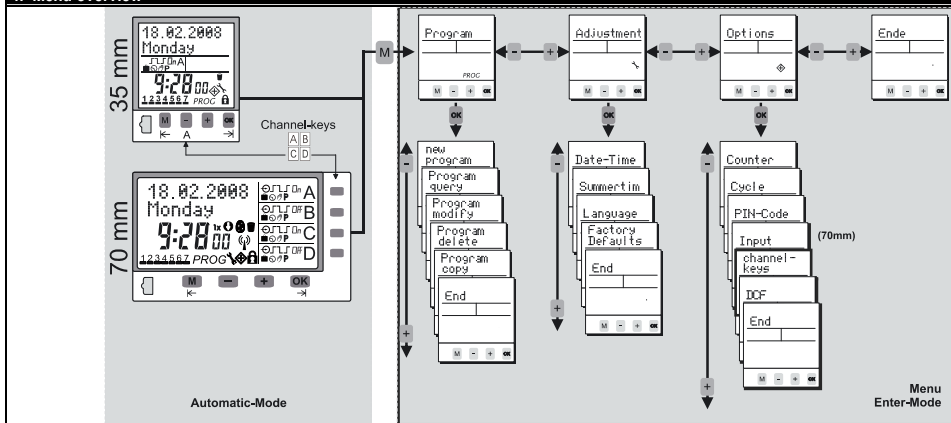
4. Menu overview

35 mm

18.02.2008
Monday
On A
9:28 00
1234567 PROG

M - + OK
A

Channel-keys
A B
C D

70 mm

18.02.2008
Monday
9:28 00
1234567 PROG
On A
OFF B
On C
OFF D

M - + OK

Automatic-Mode

M

Program
PROG
M - + OK

Adjustment
M - + OK

Options
M - + OK

Ende
M - + OK

OK

new program
Program query
Program modify
Program delete
Program copy
End
M - + OK

Date-Time
Summertim
Language
Factory Defaults
End
M - + OK

Counter
Cycle
PIN-Code
Input
(70mm)
channel-keys
DCF
End
M - + OK

Menu
Enter-Mode